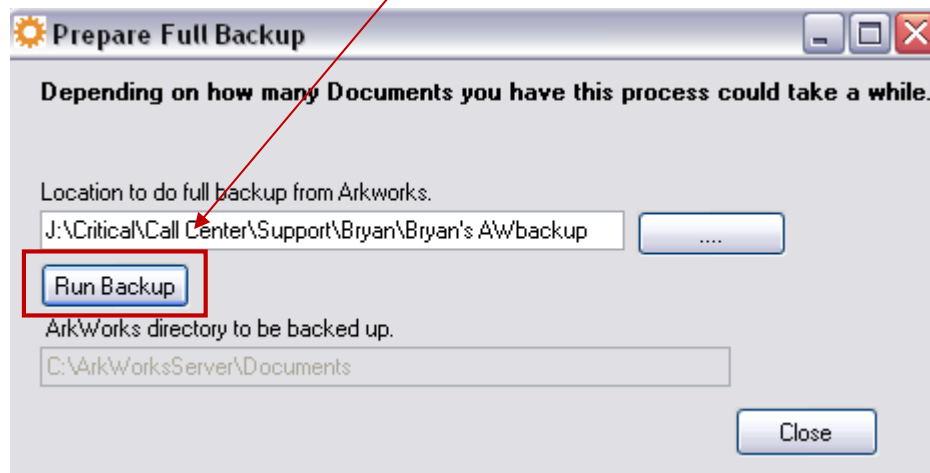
Prepare Full Backup

Depending on how many Documents you have this process could take a while.

Location to do full backup from Arkworks.

J:\Critical\Call Center\Support\Bryan\Bryan's AWbackup

....

Run Backup

ArkWorks directory to be backed up.

C:\ArkWorksServer\Documents

Close